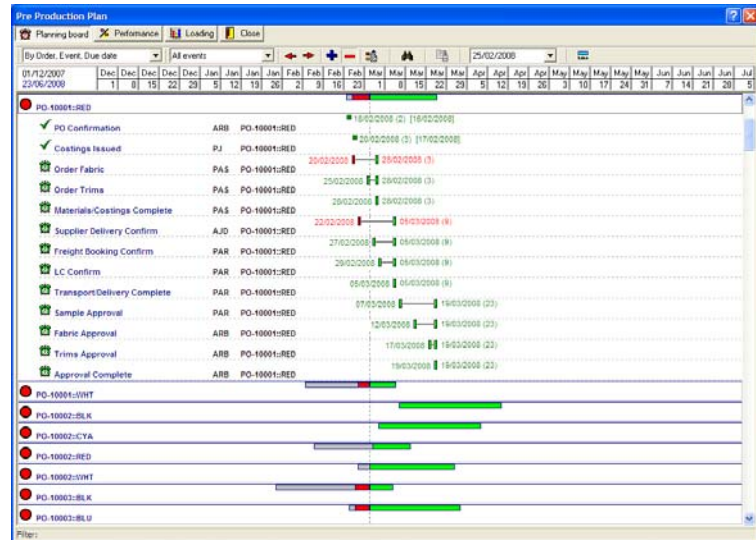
Pre Production Plan

Planning board | Peformance | Loading | Close

By Order, Event, Due date | All events | 25/02/2008

01/12/2007
23/06/2008

| Dec | Dec | Dec | Dec | Dec | Jan | Jan | Jan | Jan | Feb | Feb | Feb | Feb | Mar | Mar | Mar | Mar | Mar | Apr | Apr | Apr | Apr | May | May | May | May | Jun | Jun | Jun | Jun | Jul |
|---|---|---|---|---|---|---|---|---|---|---|---|---|---|---|---|---|---|---|---|---|---|---|---|---|---|---|---|---|---|---|
| 1 | 8 | 15 | 22 | 29 | 5 | 12 | 19 | 26 | 2 | 9 | 16 | 23 | 1 | 8 | 15 | 22 | 29 | 5 | 12 | 19 | 26 | 3 | 10 | 17 | 24 | 31 | 7 | 14 | 21 | 28 | 5 |

PO-10001::RED
PO Confirmation ARB PO-10001::RED 18/02/2008 (2) [18/02/2008]
Costings Issued PJ PO-10001::RED 20/02/2008 (3) [17/02/2008]
Order Fabric PAS PO-10001::RED 20/02/2008 25/02/2008 (3)
Order Trims PAS PO-10001::RED 25/02/2008 28/02/2008 (3)
Materials/Costings Complete PAS PO-10001::RED 28/02/2008 28/02/2008 (3)
Supplier Delivery Confirm AJD PO-10001::RED 22/02/2008 05/03/2008 (9)
Freight Booking Confirm PAR PO-10001::RED 27/02/2008 05/03/2008 (9)
LC Confirm PAR PO-10001::RED 29/02/2008 05/03/2008 (9)
Transport/Delivery Complete PAR PO-10001::RED 05/03/2008 05/03/2008 (9)
Sample Approval PAR PO-10001::RED 07/03/2008 19/03/2008 (23)
Fabric Approval ARB PO-10001::RED 12/03/2008 19/03/2008 (23)
Trims Approval ARB PO-10001::RED 17/03/2008 19/03/2008 (23)
Approval Complete ARB PO-10001::RED 19/03/2008 19/03/2008 (23)
PO-10001::WHT
PO-10002::BLK
PO-10002::CYA
PO-10002::RED
PO-10002::WHT
PO-10003::BLK
PO-10003::BLU
Filter: